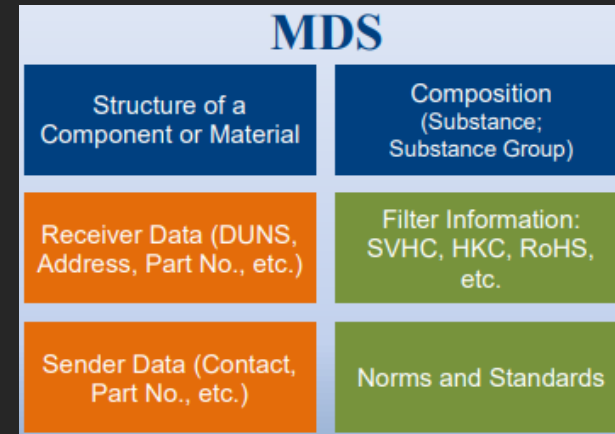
MDS

Structure of a Component or Material

Composition (Substance; Substance Group)

Receiver Data (DUNS, Address, Part No., etc.)

Filter Information: SVHC, HKC, RoHS, etc.

Sender Data (Contact, Part No., etc.)

Norms and Standards